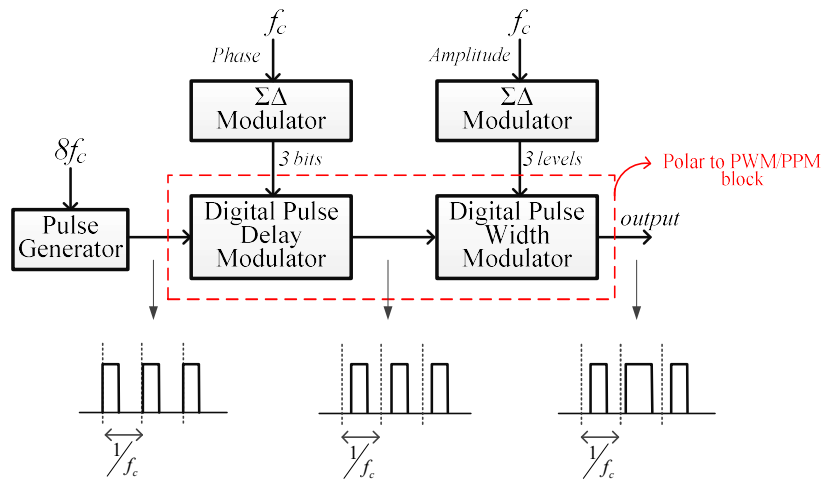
$f_c$

Phase

$\Sigma\Delta$ Modulator

$f_c$

Amplitude

$\Sigma\Delta$ Modulator

$8f_c$

Pulse Generator

3 bits

3 levels

Polar to PWM/PPM block

Digital Pulse Delay Modulator

Digital Pulse Width Modulator

output

$1/f_c$

$1/f_c$

$1/f_c$